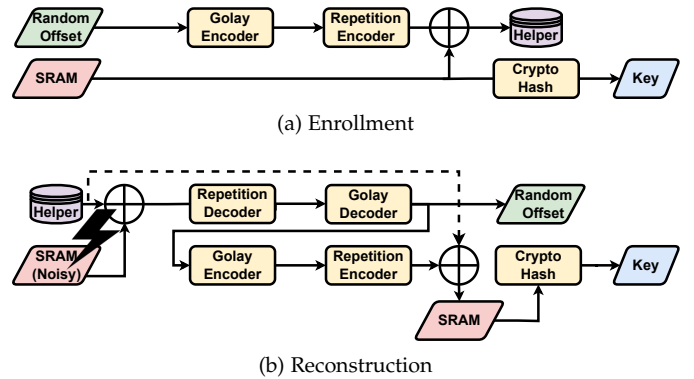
Random Offset

Golay Encoder

Repetition Encoder

Helper

SRAM

Crypto Hash

Key

(a) Enrollment

Helper

SRAM (Noisy)

Repetition Decoder

Golay Decoder

Random Offset

Golay Encoder

Repetition Encoder

Crypto Hash

Key

SRAM

(b) Reconstruction